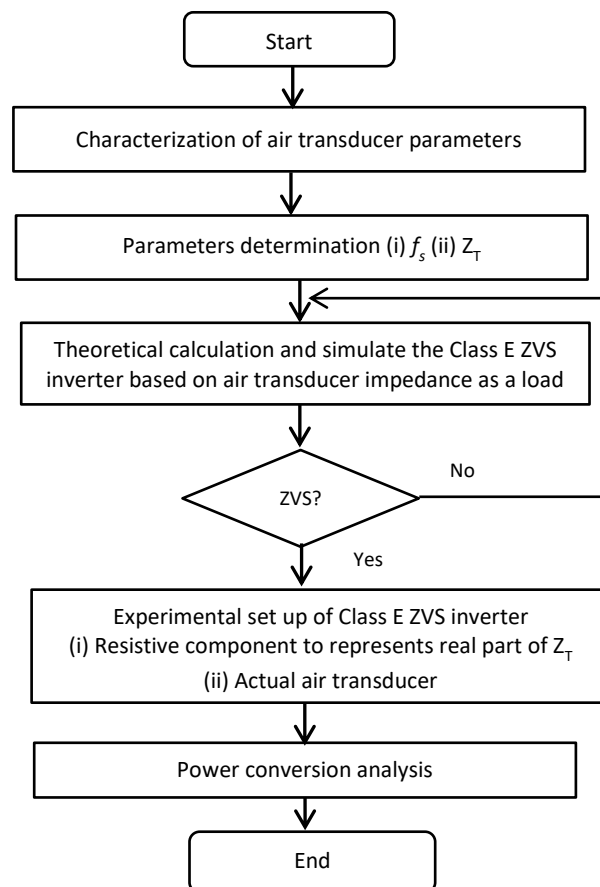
Start

Characterization of air transducer parameters

Parameters determination (i) $f_s$ (ii) $Z_T$

Theoretical calculation and simulate the Class E ZVS inverter based on air transducer impedance as a load

ZVS?

No

Yes

Experimental set up of Class E ZVS inverter
(i) Resistive component to represents real part of $Z_T$
(ii) Actual air transducer

Power conversion analysis

End